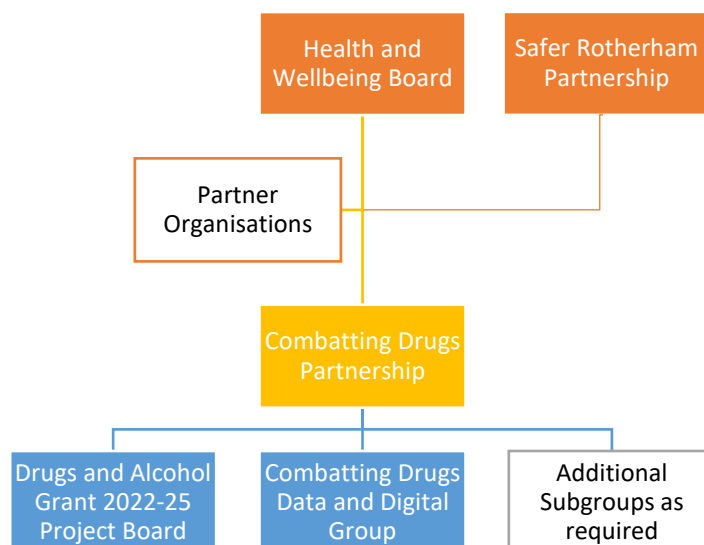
Health and Wellbeing Board

Safer Rotherham Partnership

Partner Organisations

Combatting Drugs Partnership

Drugs and Alcohol Grant 2022-25 Project Board

Combatting Drugs Data and Digital Group

Additional Subgroups as required